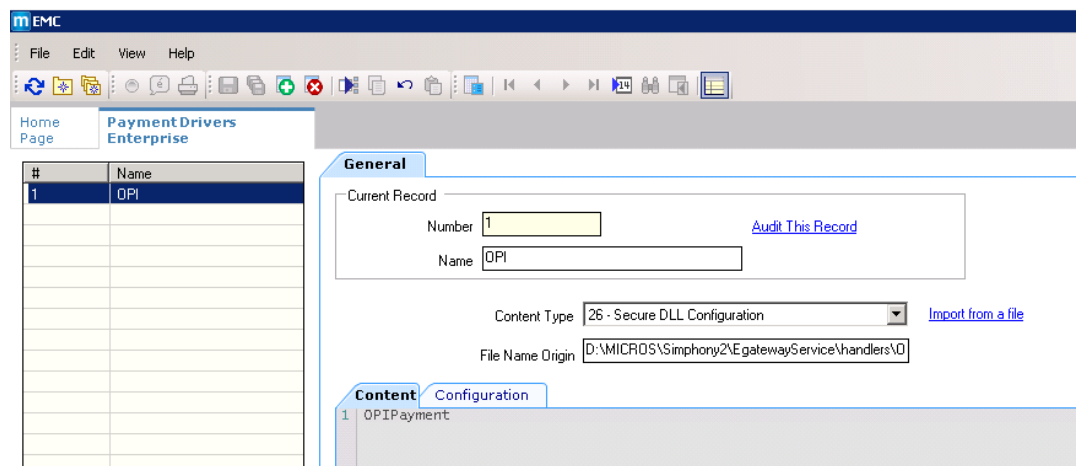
EMC

File Edit View Help

Home Page

Payment Drivers Enterprise

| # | Name |
|---|---|
| 1 | OPI |

General

Current Record

Number 1

Audit This Record

Name OPI

Content Type 26 - Secure DLL Configuration

Import from a file

File Name Origin D:\MICROS\Simphony2\EgatewayService\handlers\O

Content Configuration

1 OPIPayment